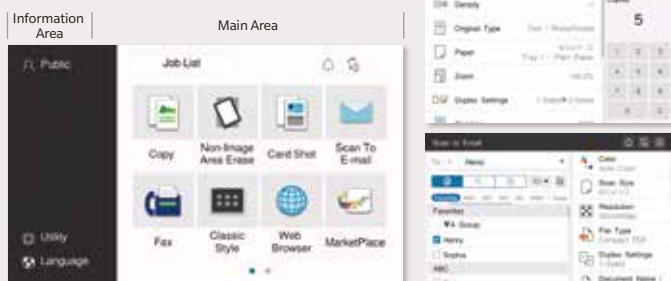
Information Area

Main Area

Public

Job List

Copy

Non-Image Area Erase

Card Shot

Scan To E-mail

Fax

Classic Style

Web Browser

MarketPlace

Utility

Language

Density

Original Type

Paper

Zoom

Duplex Settings

5

Scan to Email

Favorites

Group

Henry

Sophia

ABC

Color

Scan Size

Resolution

File Type

Duplex Settings

Document Name